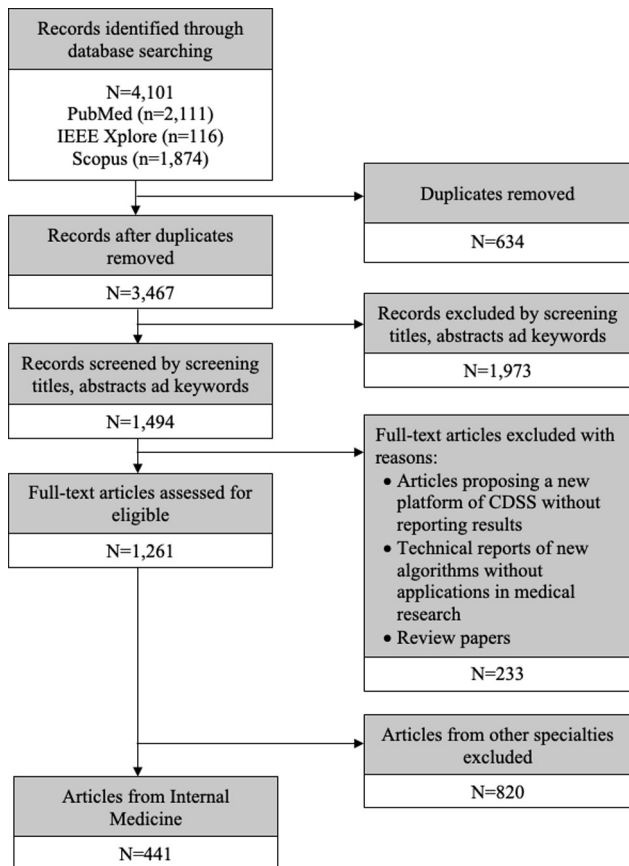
Records identified through database searching

N=4,101
PubMed (n=2,111)
IEEE Xplore (n=116)
Scopus (n=1,874)

Duplicates removed

N=634

Records after duplicates removed

N=3,467

Records excluded by screening titles, abstracts ad keywords

N=1,973

Records screened by screening titles, abstracts ad keywords

N=1,494

Full-text articles excluded with reasons:
• Articles proposing a new platform of CDSS without reporting results
• Technical reports of new algorithms without applications in medical research
• Review papers

N=233

Full-text articles assessed for eligible

N=1,261

Articles from other specialties excluded

N=820

Articles from Internal Medicine

N=441